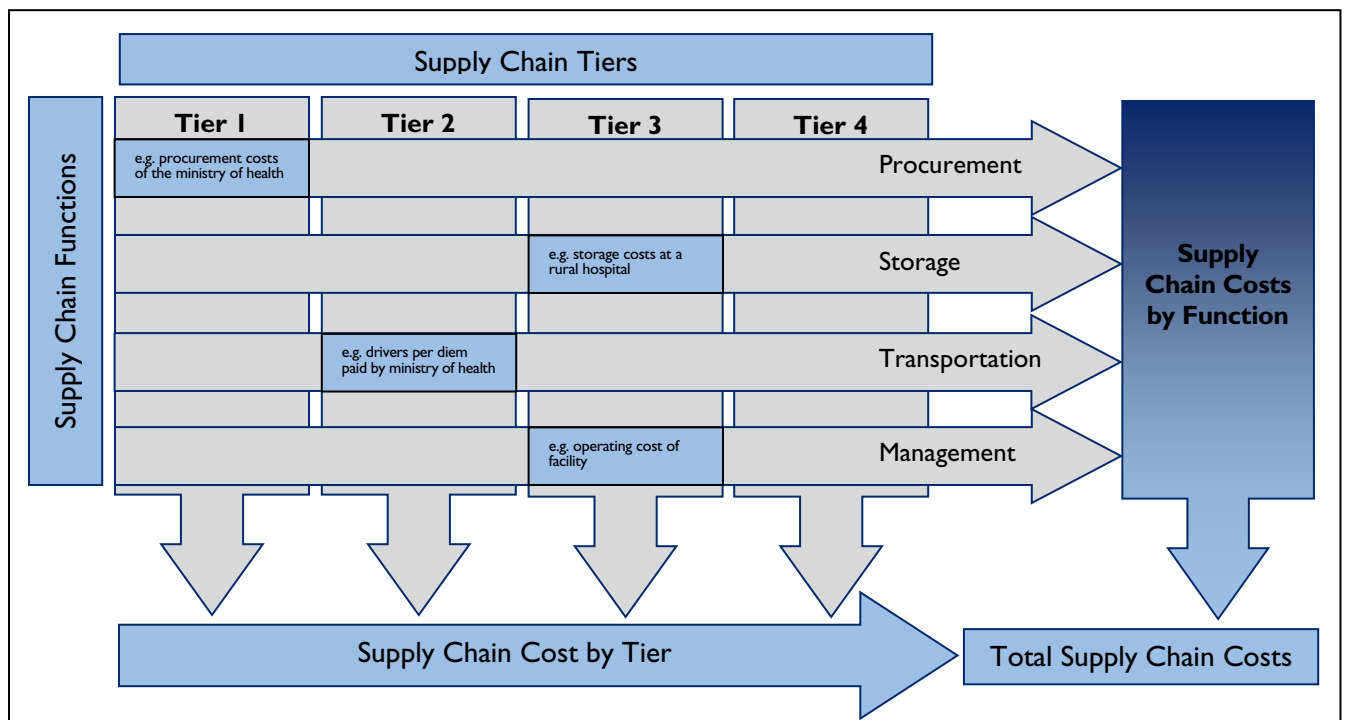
Supply Chain Tiers

Supply Chain Functions

Tier 1

Tier 2

Tier 3

Tier 4

e.g. procurement costs of the ministry of health

Procurement

e.g. storage costs at a rural hospital

Storage

e.g. drivers per diem paid by ministry of health

Transportation

e.g. operating cost of facility

Management

Supply Chain Costs by Function

Supply Chain Cost by Tier

Total Supply Chain Costs